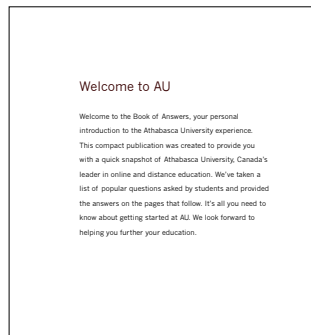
Welcome to AU

Welcome to the Book of Answers, your personal introduction to the Athabasca University experience. This compact publication was created to provide you with a quick snapshot of Athabasca University, Canada's leader in online and distance education. We've taken a list of popular questions asked by students and provided the answers on the pages that follow. It's all you need to know about getting started at AU. We look forward to helping you further your education.